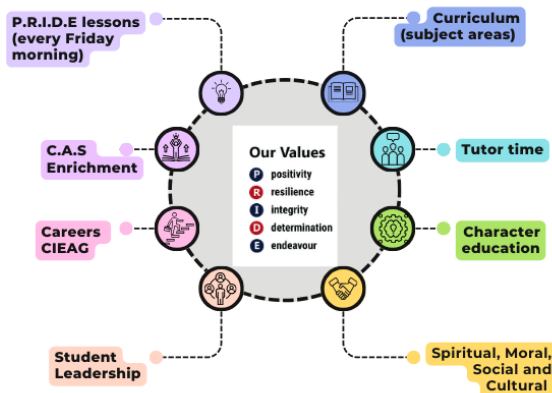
P.R.I.D.E lessons (every Friday morning)

Curriculum (subject areas)

C.A.S Enrichment

Tutor time

Our Values
P positivity
R resilience
I integrity
D determination
E endeavour

Careers CIEAG

Character education

Student Leadership

Spiritual, Moral, Social and Cultural